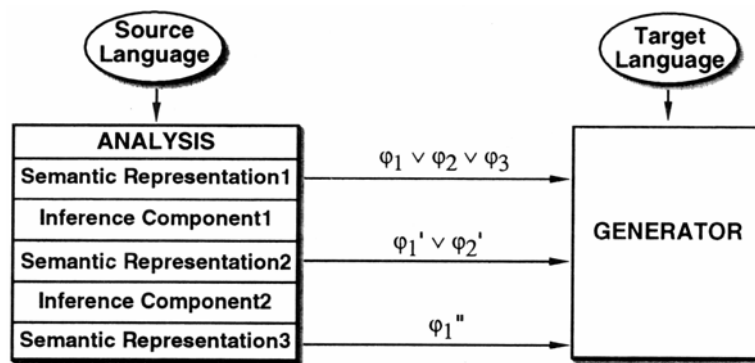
Source Language

Target Language

ANALYSIS

Semantic Representation1

Inference Component1

Semantic Representation2

Inference Component2

Semantic Representation3

$\varphi_1 \vee \varphi_2 \vee \varphi_3$

$\varphi_1' \vee \varphi_2'$

$\varphi_1''$

GENERATOR